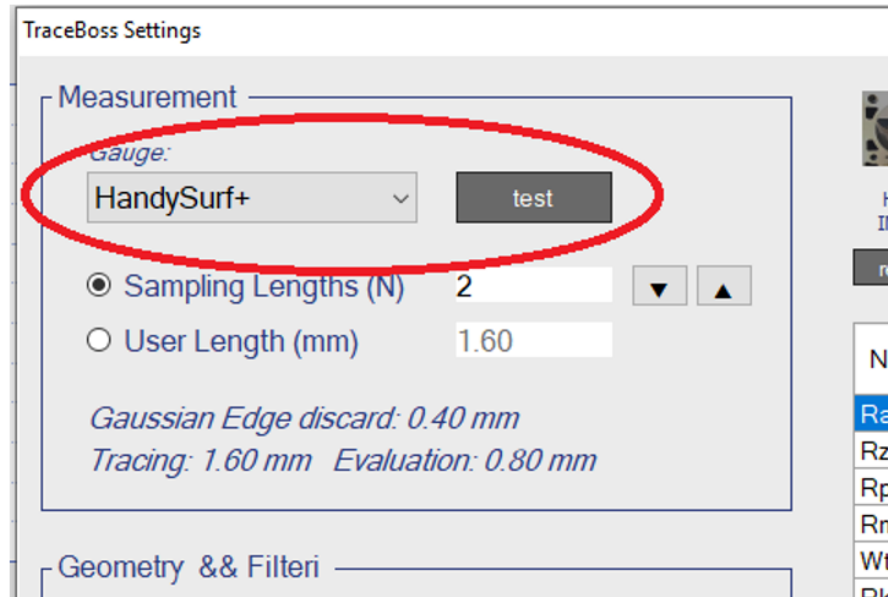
TraceBoss Settings

Measurement

Gauge:

HandySurf+

test

Sampling Lengths (N) 2

User Length (mm) 1.60

Gaussian Edge discard: 0.40 mm

Tracing: 1.60 mm Evaluation: 0.80 mm

Geometry && Filteri

H
IN
re
N
Ra
Rz
Rp
Rm
Wt
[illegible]